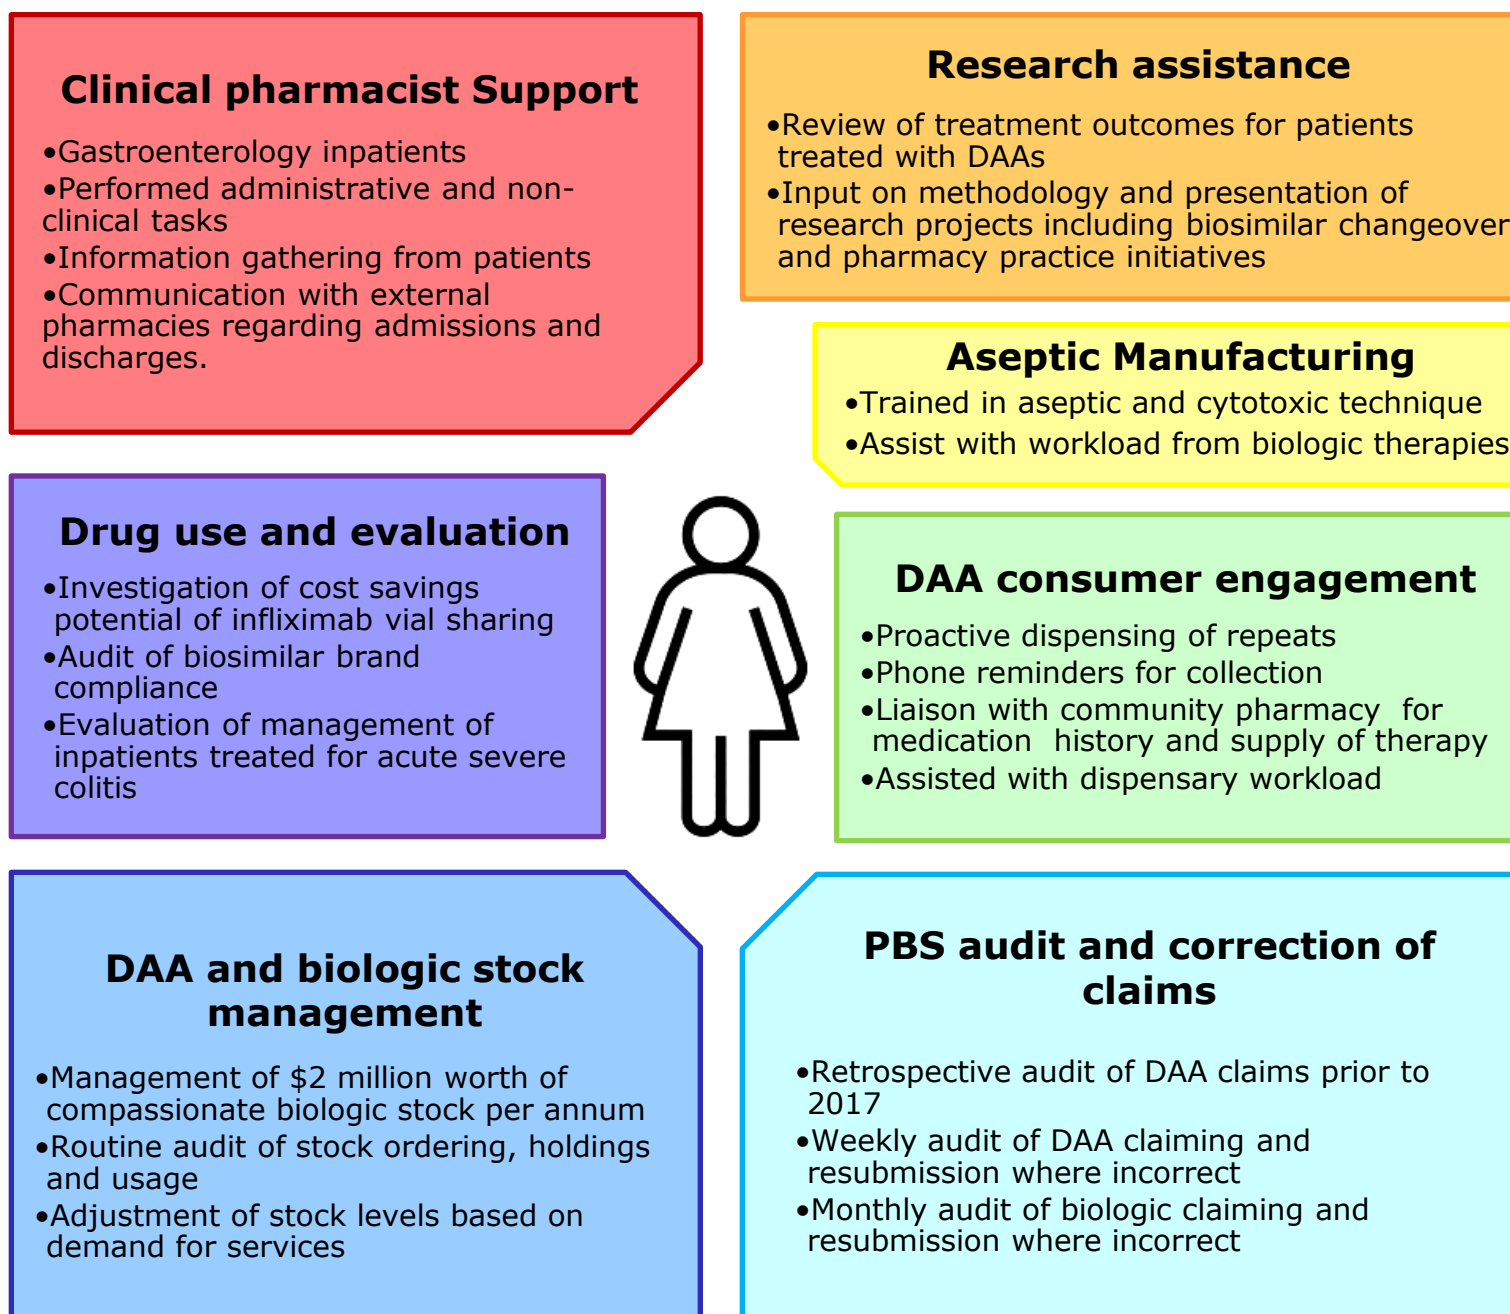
Clinical pharmacist Support

•Gastroenterology inpatients
•Performed administrative and non-clinical tasks
•Information gathering from patients
•Communication with external pharmacies regarding admissions and discharges.

Research assistance

•Review of treatment outcomes for patients treated with DAAs
•Input on methodology and presentation of research projects including biosimilar changeover and pharmacy practice initiatives

Aseptic Manufacturing

•Trained in aseptic and cytotoxic technique
•Assist with workload from biologic therapies

Drug use and evaluation

•Investigation of cost savings potential of infliximab vial sharing
•Audit of biosimilar brand compliance
•Evaluation of management of inpatients treated for acute severe colitis

DAA consumer engagement

•Proactive dispensing of repeats
•Phone reminders for collection
•Liaison with community pharmacy for medication history and supply of therapy
•Assisted with dispensary workload

DAA and biologic stock management

•Management of $2 million worth of compassionate biologic stock per annum
•Routine audit of stock ordering, holdings and usage
•Adjustment of stock levels based on demand for services

PBS audit and correction of claims

•Retrospective audit of DAA claims prior to 2017
•Weekly audit of DAA claiming and resubmission where incorrect
•Monthly audit of biologic claiming and resubmission where incorrect